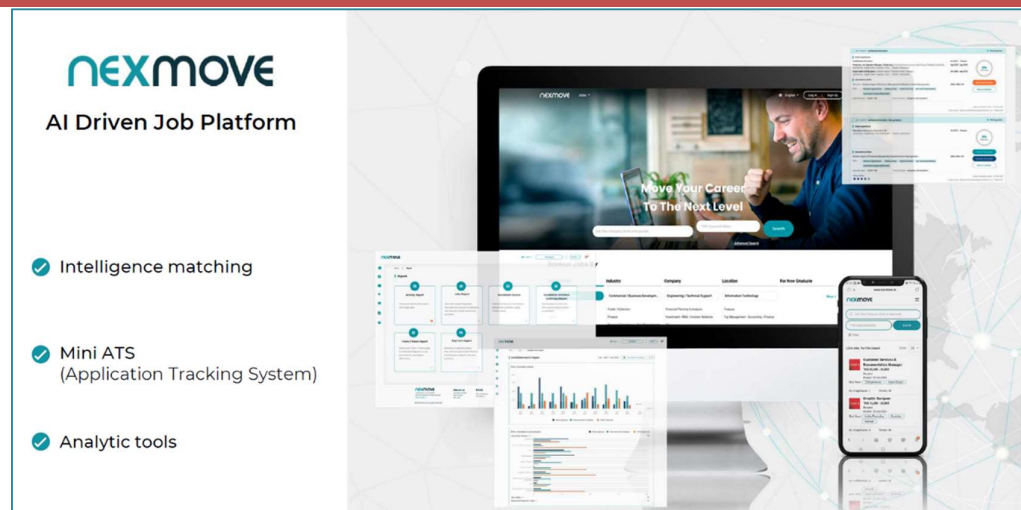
nexmove

AI Driven Job Platform

Intelligence matching

Mini ATS
(Application Tracking System)

Analytic tools

nexmove

Move Your Career
To The Next Level

Search

Industry

Company

Location

Engineering / Technical Support

Information Technology

nexmove

nexmove

nexmove

Customer Services & Reconciliation Manager

Graphic Designer